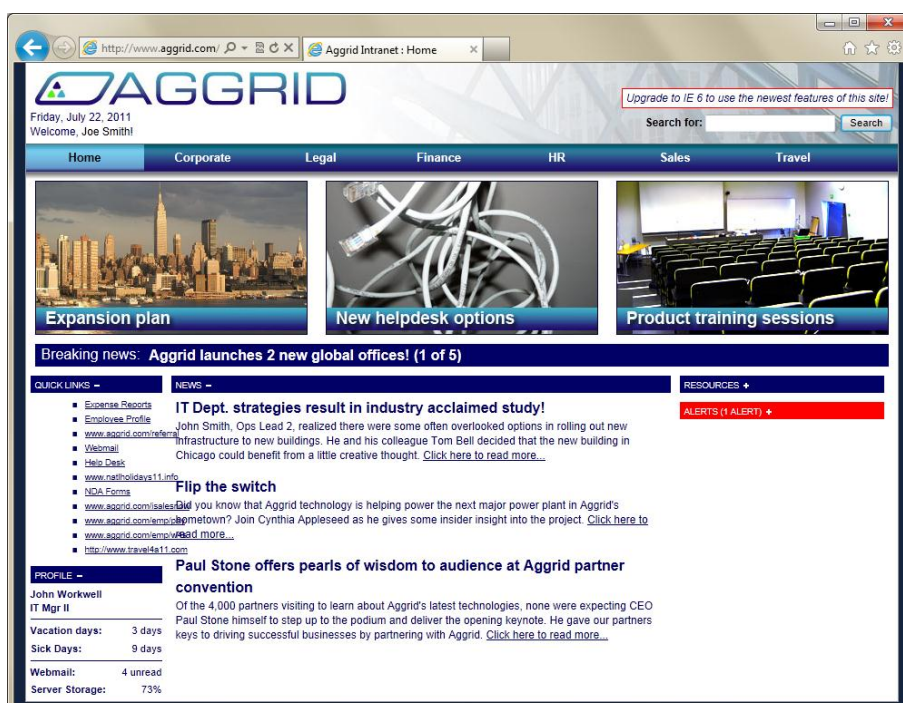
http://www.aggrid.com/ Aggrid Intranet : Home

AGGRID

Friday, July 22, 2011
Welcome, Joe Smith!

Upgrade to IE 6 to use the newest features of this site!

Search for: Search

Home Corporate Legal Finance HR Sales Travel

Expansion plan

New helpdesk options

Product training sessions

Breaking news: Aggrid launches 2 new global offices! (1 of 5)

QUICK LINKS –

- Expense Reports
- Employee Profile
- www.aggrid.com/referral
- Webmail
- Help Desk
- www.natlholidays11.info
- NDA Forms
- www.aggrid.com/sales
- www.aggrid.com/emp
- www.aggrid.com/emp
- http://www.travel4a11.com

PROFILE –

John Workwell
IT Mgr II

| Vacation days: | 3 days |
|---|---|
| Sick Days: | 9 days |
| Webmail: | 4 unread |
| Server Storage: | 73% |

NEWS –

IT Dept. strategies result in industry acclaimed study!

John Smith, Ops Lead 2, realized there were some often overlooked options in rolling out new infrastructure to new buildings. He and his colleague Tom Bell decided that the new building in Chicago could benefit from a little creative thought. Click here to read more...

Flip the switch

Did you know that Aggrid technology is helping power the next major power plant in Aggrid's hometown? Join Cynthia Appleseed as he gives some insider insight into the project. Click here to read more...

Paul Stone offers pearls of wisdom to audience at Aggrid partner convention

Of the 4,000 partners visiting to learn about Aggrid's latest technologies, none were expecting CEO Paul Stone himself to step up to the podium and deliver the opening keynote. He gave our partners keys to driving successful businesses by partnering with Aggrid. Click here to read more...

RESOURCES +

ALERTS (1 ALERT) +